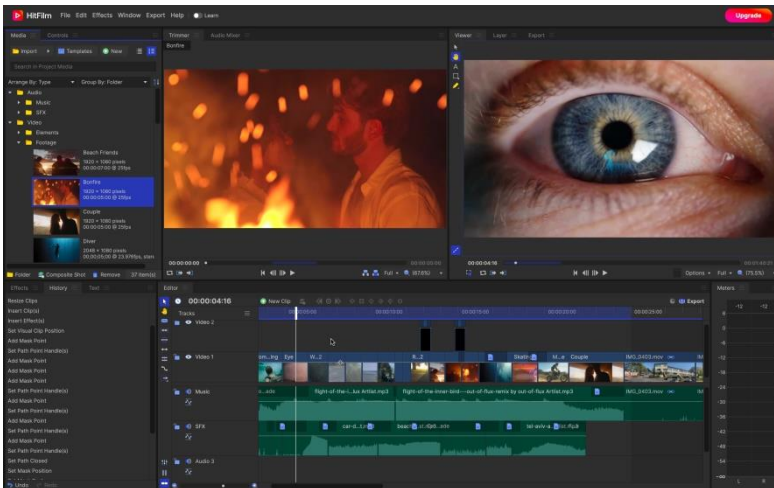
HitFilm File Edit Effects Window Export Help Learn Upgrade

Media Controls
Import Templates New
Search in Project Media
Arrange By: Type Group By: Folder
Audio
Music
SFX
Video
Elements
Footage
Beach Friends
1920 × 1080 pixels
00:00:07:00 @ 25fps
Bonfire
1920 × 1080 pixels
00:00:05:00 @ 25fps
Couple
1920 × 1080 pixels
00:00:05:00 @ 25fps
Diver
2048 × 1080 pixels
00:00:05:00 @ 23.976fps, stem
Folder Composite Shot Remove 37 item(s)

Trimmer Audio Mixer
Bonfire
00:00:00:00
Full (67.6%)

Viewer Layer Export
00:00:04:16
Options Full (75.5%)

Effects History Text
Resize Clips
Insert Clip(s)
Insert Effect(s)
Set Visual Clip Position
Add Mask Point
Set Path Point Handle(s)
Add Mask Point
Add Mask Point
Add Mask Point
Set Path Point Handle(s)
Add Mask Point
Set Path Point Handle(s)
Add Mask Point
Set Path Point Handle(s)
Add Mask Point
Set Path Point Handle(s)
Set Path Closed
Set Mask Position
Undo Redo

Editor
00:00:04:16
New Clip
Export
Tracks
00:00:05:00 00:00:10:00 00:00:15:00 00:00:20:00 00:00:25:00
Video 2
Video 1
Music
SFX
Audio 3
...ing Eye W...2 R...2 Stadiu... M...e Couple IMG_0403.mov IM
...ictic flight-of-the-i...lux Arrtist.mp3 flight-of-the-inner-bird---out-of-flux-remix by out-of-flux Arrtist.mp3
car-d...t.n beac...c...ictic tel-aviv-s...ic-f..8

Meters
-12 -12
-6 -12 -18 -24 -30 -36 -42 -48 -54
L R